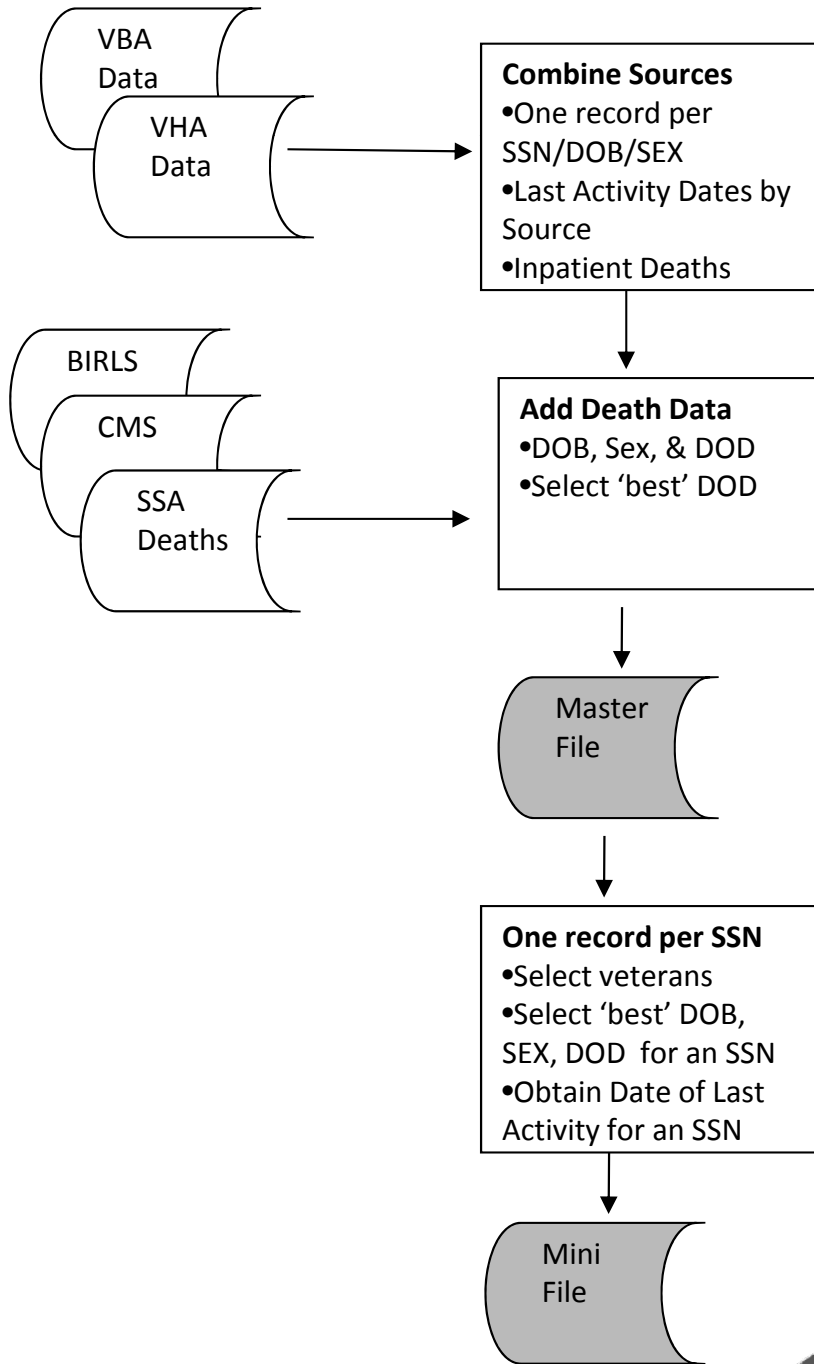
VBA Data

VHA Data

**Combine Sources**
•One record per SSN/DOB/SEX
•Last Activity Dates by Source
•Inpatient Deaths

BIRLS

CMS

SSA Deaths

**Add Death Data**
•DOB, Sex, & DOD
•Select 'best' DOD

Master File

**One record per SSN**
•Select veterans
•Select 'best' DOB, SEX, DOD for an SSN
•Obtain Date of Last Activity for an SSN

Mini File